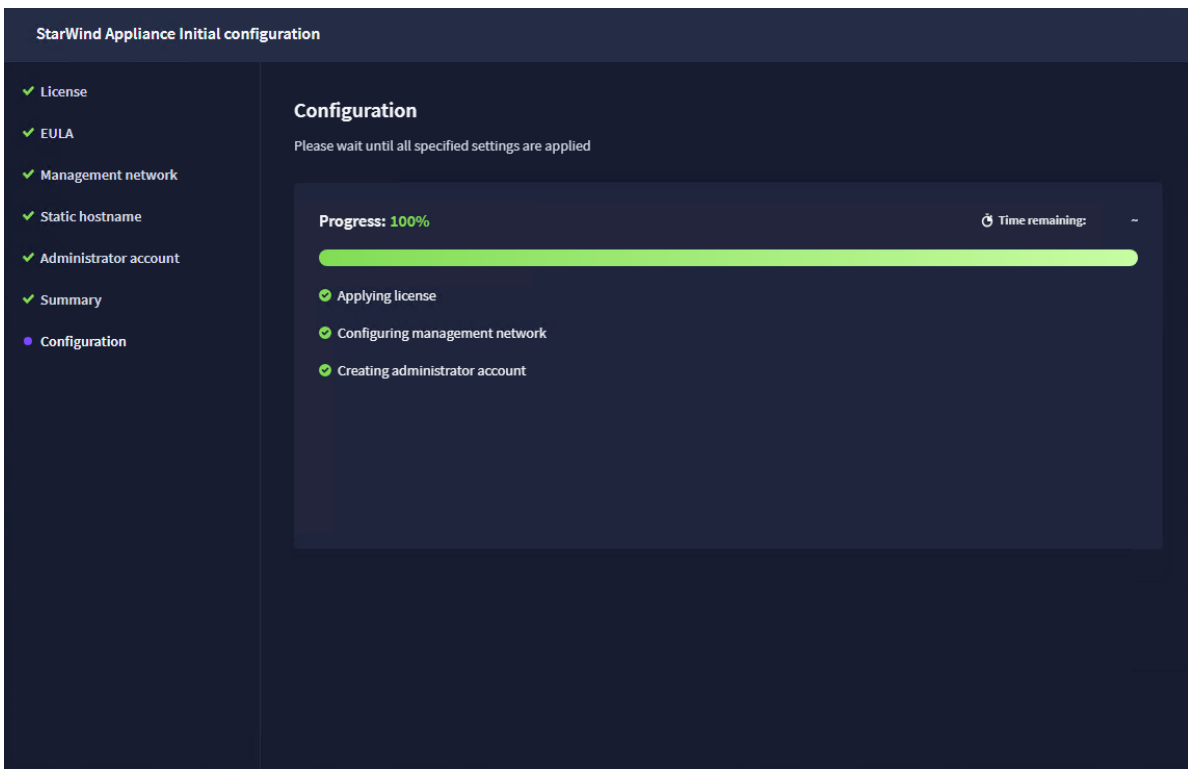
StarWind Appliance Initial configuration

License
EULA
Management network
Static hostname
Administrator account
Summary
Configuration

Configuration

Please wait until all specified settings are applied

Progress: 100%

Time remaining: ~

Applying license

Configuring management network

Creating administrator account